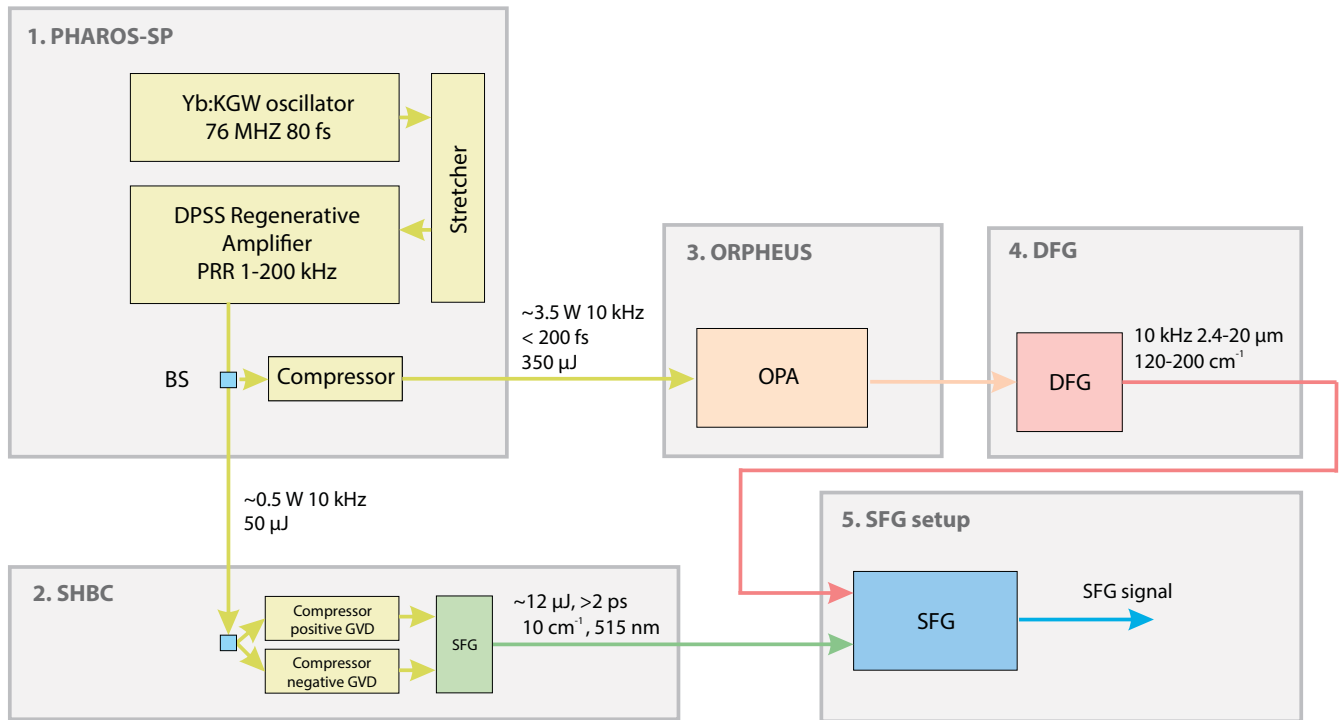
1. PHAROS-SP

Yb:KGW oscillator
76 MHZ 80 fs

Stretcher

DPSS Regenerative Amplifier
PRR 1-200 kHz

BS

Compressor

~3.5 W 10 kHz
< 200 fs
350 μJ

3. ORPHEUS

OPA

4. DFG

DFG

10 kHz 2.4-20 μm
120-200 cm$^{-1}$

~0.5 W 10 kHz
50 μJ

5. SFG setup

SFG

SFG signal

2. SHBC

Compressor positive GVD

Compressor negative GVD

SFG

~12 μJ, >2 ps
10 cm$^{-1}$, 515 nm